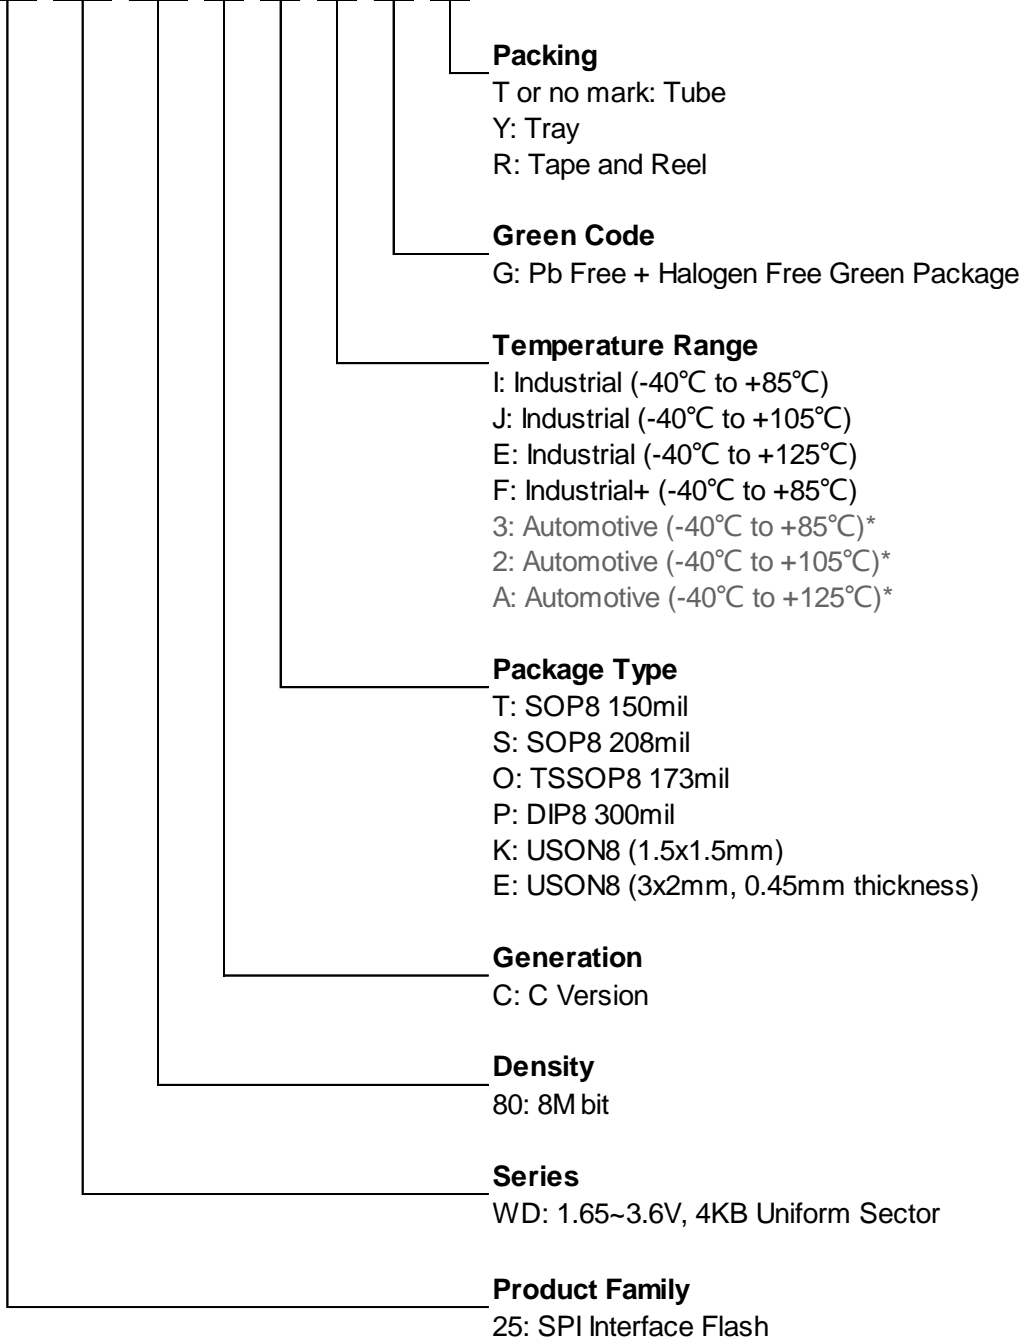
Packing
T or no mark: Tube
Y: Tray
R: Tape and Reel

Green Code
G: Pb Free + Halogen Free Green Package

Temperature Range
I: Industrial (-40℃ to +85℃)
J: Industrial (-40℃ to +105℃)
E: Industrial (-40℃ to +125℃)
F: Industrial+ (-40℃ to +85℃)
3: Automotive (-40℃ to +85℃)*
2: Automotive (-40℃ to +105℃)*
A: Automotive (-40℃ to +125℃)*

Package Type
T: SOP8 150mil
S: SOP8 208mil
O: TSSOP8 173mil
P: DIP8 300mil
K: USON8 (1.5x1.5mm)
E: USON8 (3x2mm, 0.45mm thickness)

Generation
C: C Version

Density
80: 8M bit

Series
WD: 1.65~3.6V, 4KB Uniform Sector

Product Family
25: SPI Interface Flash